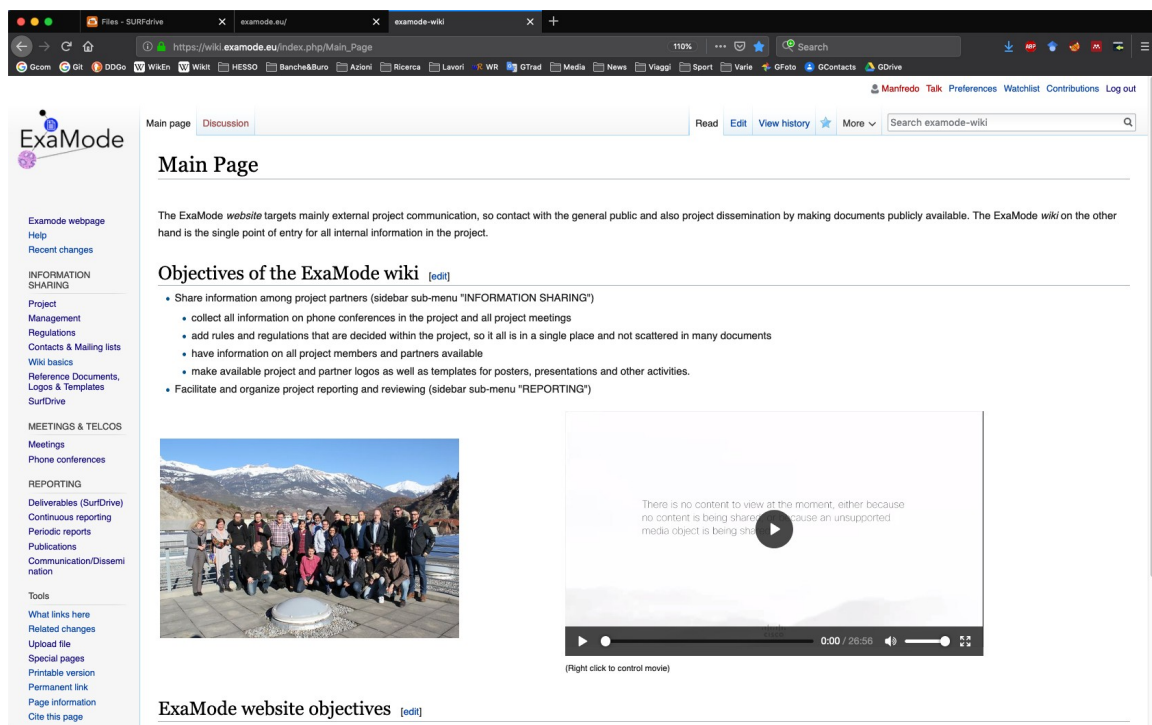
Files - SURFdrive | examode.eu/ | examode-wiki

https://wiki.examode.eu/index.php/Main_Page 110% Search

Gcom Git DDGo WikEn WikIt HESSO Banche&Buro Azioni Ricerca Lavori WR GTrad Media News Viaggi Sport Varie GFoto GContacts GDrive

Manfredo Talk Preferences Watchlist Contributions Log out

ExaMode

Main page Discussion Read Edit View history More Search examode-wiki

Main Page

The ExaMode *website* targets mainly external project communication, so contact with the general public and also project dissemination by making documents publicly available. The ExaMode *wiki* on the other hand is the single point of entry for all internal information in the project.

Objectives of the ExaMode wiki [edit]

- Share information among project partners (sidebar sub-menu "INFORMATION SHARING")
  - collect all information on phone conferences in the project and all project meetings
  - add rules and regulations that are decided within the project, so it all is in a single place and not scattered in many documents
  - have information on all project members and partners available
  - make available project and partner logos as well as templates for posters, presentations and other activities.
- Facilitate and organize project reporting and reviewing (sidebar sub-menu "REPORTING")

There is no content to view at the moment, either because no content is being shared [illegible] because an unsupported media object is being sha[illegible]

0:00 / 26:56

(Right click to control movie)

ExaMode website objectives [edit]

Examode webpage
Help
Recent changes

INFORMATION SHARING
Project
Management
Regulations
Contacts & Mailing lists
Wiki basics
Reference Documents, Logos & Templates
SurfDrive

MEETINGS & TELCOS
Meetings
Phone conferences

REPORTING
Deliverables (SurfDrive)
Continuous reporting
Periodic reports
Publications
Communication/Dissemination

Tools
What links here
Related changes
Upload file
Special pages
Printable version
Permanent link
Page information
Cite this page